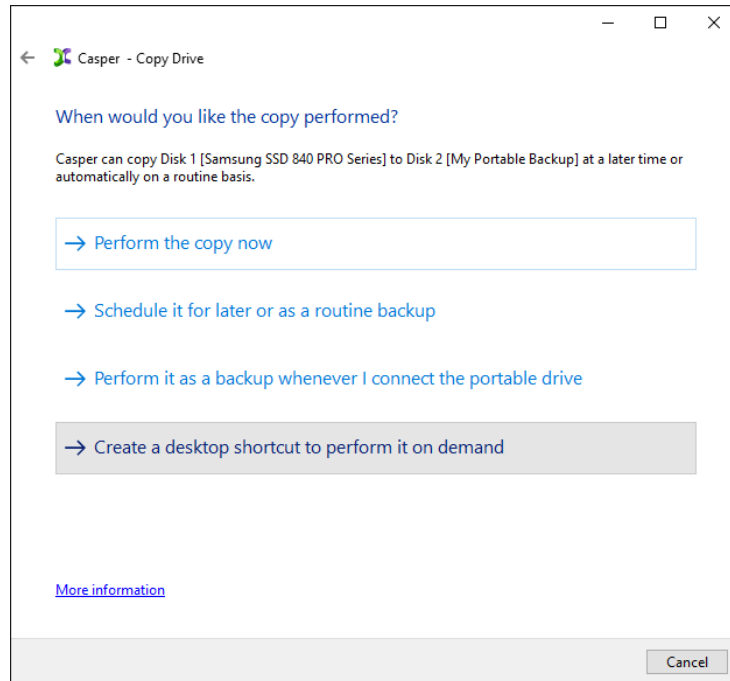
Casper - Copy Drive

When would you like the copy performed?

Casper can copy Disk 1 [Samsung SSD 840 PRO Series] to Disk 2 [My Portable Backup] at a later time or automatically on a routine basis.

→ Perform the copy now

→ Schedule it for later or as a routine backup

→ Perform it as a backup whenever I connect the portable drive

→ Create a desktop shortcut to perform it on demand

More information

Cancel